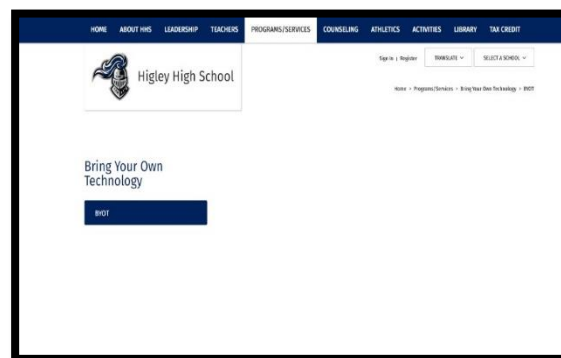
HOME ABOUT HHS LEADERSHIP TEACHERS PROGRAMS/SERVICES COUNSELING ATHLETICS ACTIVITIES LIBRARY TAX CREDIT

Higley High School

Sign In | Register TRANSLATE SELECT A SCHOOL

Home > Programs/Services > Bring Your Own Technology > BYOT

Bring Your Own Technology

BYOT